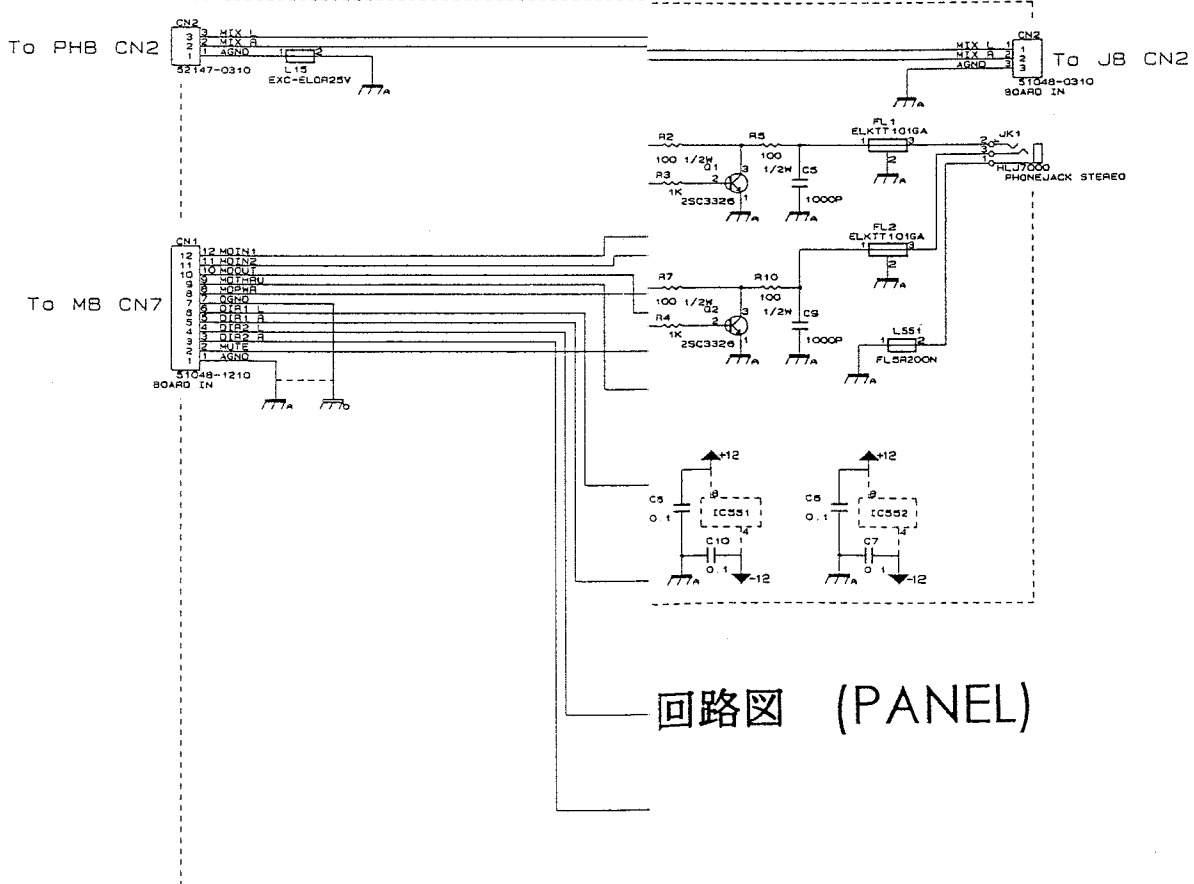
To PHB CN2

CN2
3 MIX L
2 MIX R
1 AGND
52147-0310
L15
EXC-ELOR25V
A

CN2
MIX L 1
MIX R 2
AGND 3
51048-0310
BOARD IN
A
To J8 CN2

R2
100 1/2W
R3
1K
Q1
2SC3326
R5
100
1/2W
C5
1000P
A
A

FL1
ELKTT101GA
1 3
2
A
JK1
HLJ7000
PHONEJACK STEREO

CN1
12 MOIN1
11 MOIN2
10 MOOUT
9 MOTHRU
8 MOPWR
7 DGND
6 DIR1 L
5 DIR1 R
4 DIR2 L
3 DIR2 R
2 MUTE
1 AGND
51048-1210
BOARD IN
A
D

To MB CN7

FL2
ELKTT101GA
1 3
2
A

R7
100 1/2W
R4
1K
Q2
2SC3326
R10
100
1/2W
C9
1000P
A
A

L551
1 2
FL5R200N
A

+12
C5
0.1
8
IC551
4
C10
0.1
A
-12

+12
C6
0.1
8
IC552
4
C7
0.1
A
-12

回路図 (PANEL)